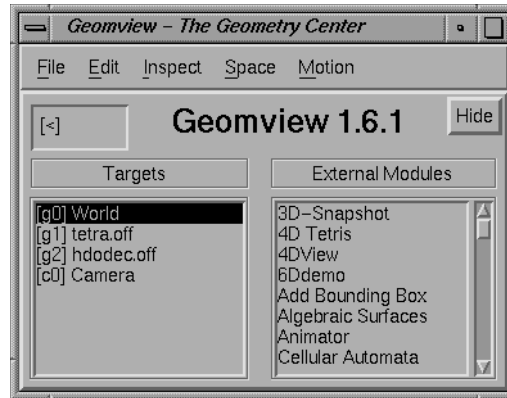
Geomview – The Geometry Center

File Edit Inspect Space Motion

[<]

Geomview 1.6.1

Hide

Targets

[g0] World
[g1] tetra.off
[g2] hdodec.off
[c0] Camera

External Modules

3D–Snapshot
4D Tetris
4DView
6Ddemo
Add Bounding Box
Algebraic Surfaces
Animator
Cellular Automata